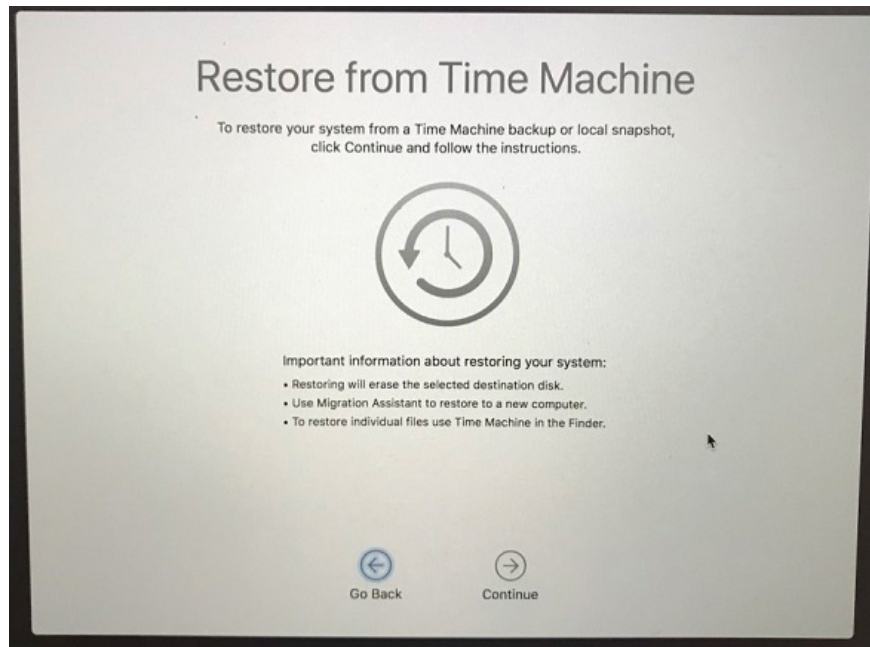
Restore from Time Machine

To restore your system from a Time Machine backup or local snapshot, click Continue and follow the instructions.

Important information about restoring your system:
• Restoring will erase the selected destination disk.
• Use Migration Assistant to restore to a new computer.
• To restore individual files use Time Machine in the Finder.

Go Back
Continue